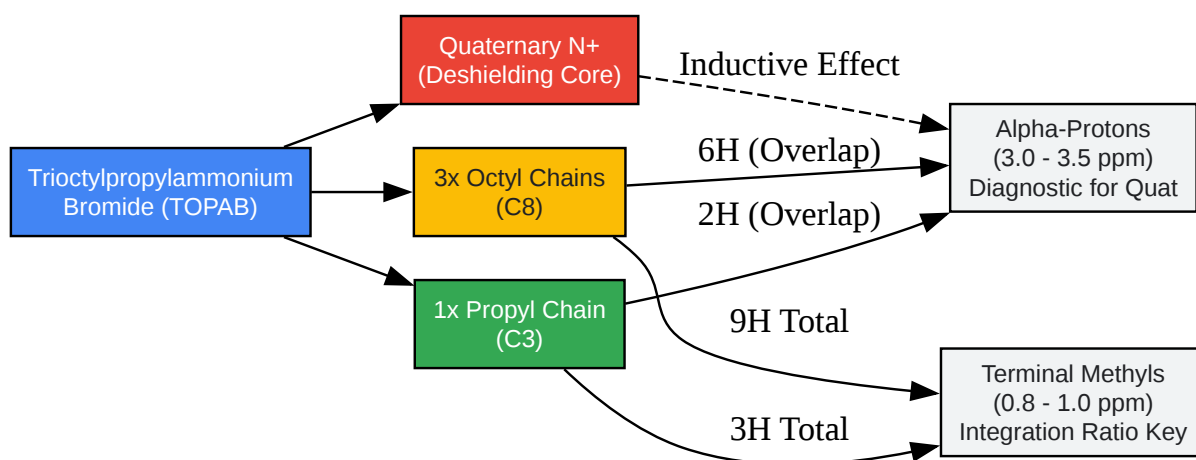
Trioctylpropylammonium Bromide (TOPAB)

Quaternary N+ (Deshielding Core)

3x Octyl Chains (C8)

1x Propyl Chain (C3)

Inductive Effect

6H (Overlap)

2H (Overlap)

9H Total

3H Total

Alpha-Protons (3.0 - 3.5 ppm) Diagnostic for Quat

Terminal Methyls (0.8 - 1.0 ppm) Integration Ratio Key